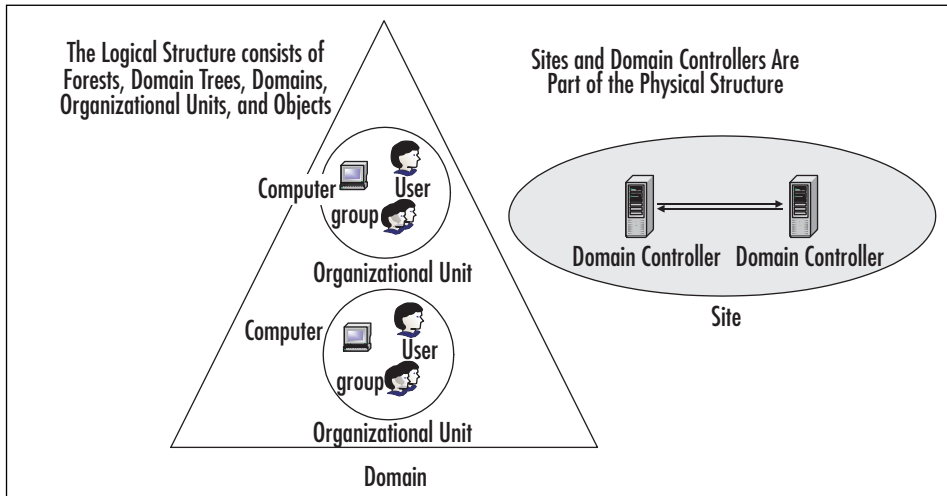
The Logical Structure consists of Forests, Domain Trees, Domains, Organizational Units, and Objects

Sites and Domain Controllers Are Part of the Physical Structure

Computer
User
group
Organizational Unit

Computer
User
group
Organizational Unit

Domain

Domain Controller
Domain Controller
Site